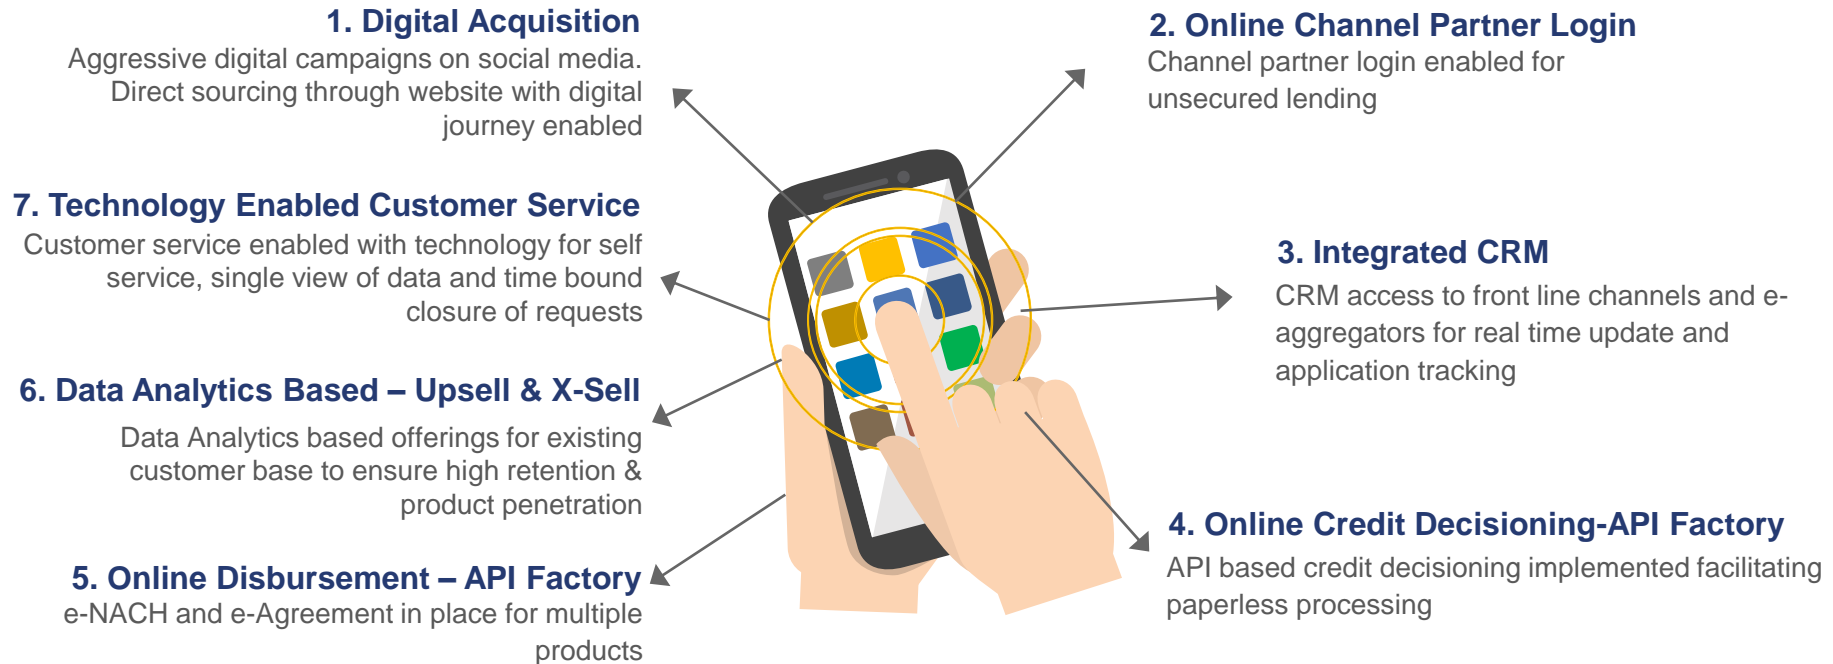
1. Digital Acquisition
Aggressive digital campaigns on social media. Direct sourcing through website with digital journey enabled

2. Online Channel Partner Login
Channel partner login enabled for unsecured lending

7. Technology Enabled Customer Service
Customer service enabled with technology for self service, single view of data and time bound closure of requests

3. Integrated CRM
CRM access to front line channels and e-aggregators for real time update and application tracking

6. Data Analytics Based – Upsell & X-Sell
Data Analytics based offerings for existing customer base to ensure high retention & product penetration

4. Online Credit Decisioning-API Factory
API based credit decisioning implemented facilitating paperless processing

5. Online Disbursement – API Factory
e-NACH and e-Agreement in place for multiple products